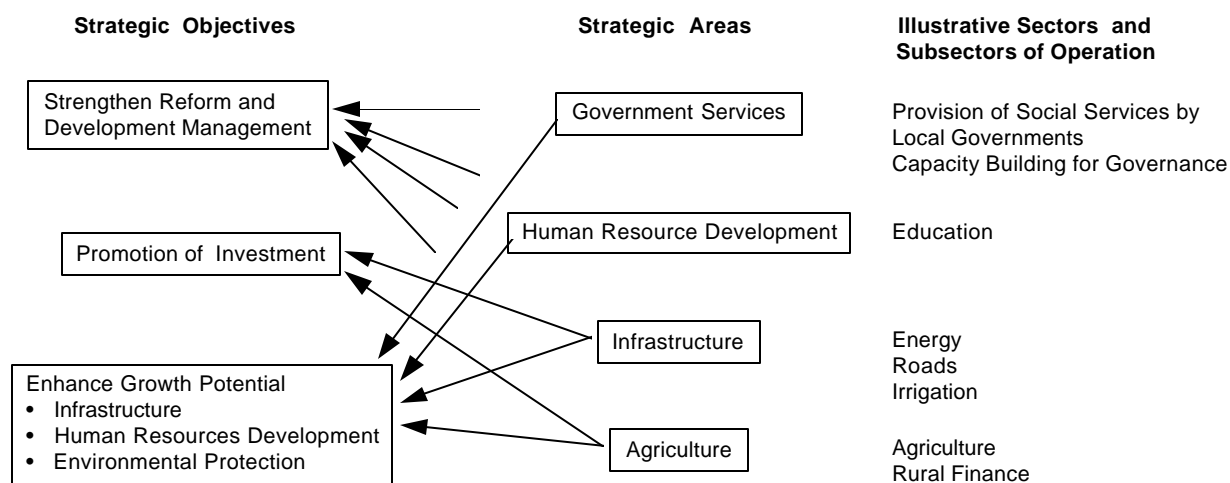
**Strategic Objectives**

**Strategic Areas**

**Illustrative Sectors and Subsectors of Operation**

Strengthen Reform and Development Management

Government Services

Provision of Social Services by Local Governments
Capacity Building for Governance

Promotion of Investment

Human Resource Development

Education

Infrastructure

Energy
Roads
Irrigation

Enhance Growth Potential
• Infrastructure
• Human Resources Development
• Environmental Protection

Agriculture

Agriculture
Rural Finance